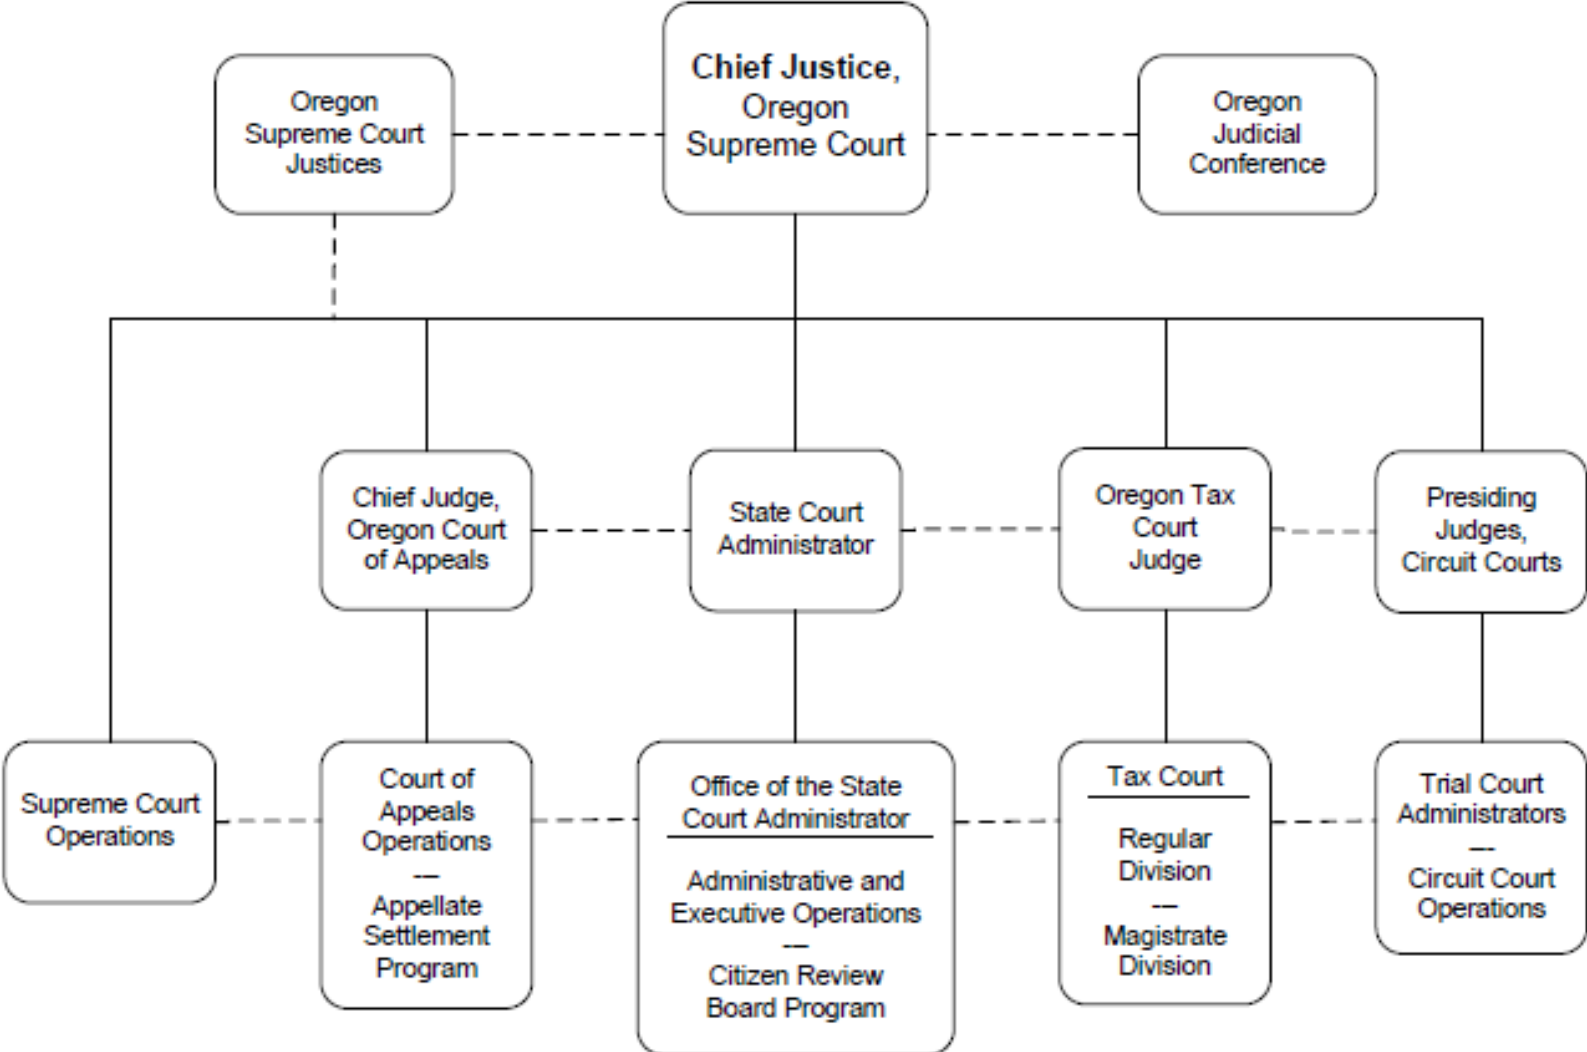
Oregon Supreme Court Justices

Chief Justice, Oregon Supreme Court

Oregon Judicial Conference

Chief Judge, Oregon Court of Appeals

State Court Administrator

Oregon Tax Court Judge

Presiding Judges, Circuit Courts

Supreme Court Operations

Court of Appeals Operations
—
Appellate Settlement Program

Office of the State Court Administrator

Administrative and Executive Operations
—
Citizen Review Board Program

Tax Court

Regular Division
—
Magistrate Division

Trial Court Administrators
—
Circuit Court Operations